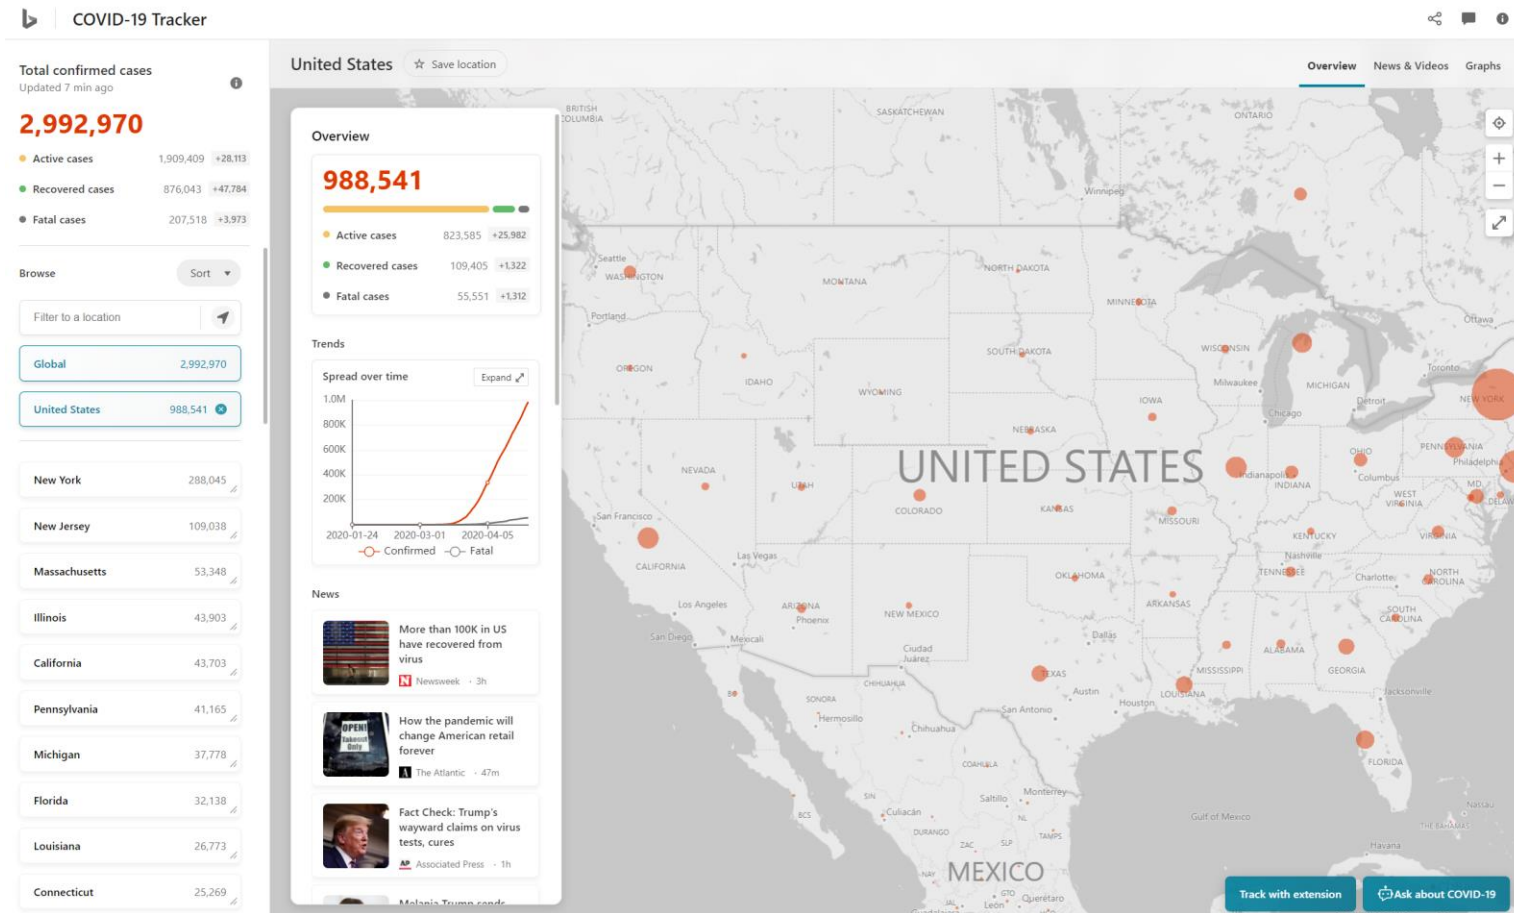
COVID-19 Tracker

Total confirmed cases
Updated 7 min ago

2,992,970

Active cases 1,909,409 +28,113
Recovered cases 876,043 +47,784
Fatal cases 207,518 +3,973

Browse
Sort

Filter to a location

Global 2,992,970
United States 988,541

New York 288,045
New Jersey 109,038
Massachusetts 53,348
Illinois 43,903
California 43,703
Pennsylvania 41,165
Michigan 37,778
Florida 32,138
Louisiana 26,773
Connecticut 25,269

United States
Save location

Overview
News & Videos
Graphs

Overview

988,541

Active cases 823,585 +25,982
Recovered cases 109,405 +1,322
Fatal cases 55,551 +1,312

Trends

Spread over time
Expand

1.0M
800K
600K
400K
200K
2020-01-24 2020-03-01 2020-04-05
Confirmed Fatal

News

More than 100K in US have recovered from virus
Newsweek · 3h

How the pandemic will change American retail forever
The Atlantic · 47m

Fact Check: Trump's wayward claims on virus tests, cures
Associated Press · 1h

Melania Trump sends

BRITISH COLUMBIA
SASKATCHEWAN
ONTARIO
Winnipeg
Seattle
WASHINGTON
MONTANA
NORTH DAKOTA
MINNESOTA
Ottawa
Portland
OREGON
IDAHO
SOUTH DAKOTA
WISCONSIN
Toronto
Milwaukee
MICHIGAN
WYOMING
IOWA
Detroit
NEW YORK
Chicago
NEBRASKA
PENNSYLVANIA
Philadelphia
NEVADA
UTAH
UNITED STATES
Indianapolis
OHIO
INDIANA
Columbus
COLORADO
KANSAS
WEST VIRGINIA
MD
DELAW
San Francisco
MISSOURI
KENTUCKY
VIRGINIA
Nashville
CALIFORNIA
Las Vegas
OKLAHOMA
TENNESSEE
Charlotte
NORTH CAROLINA
Los Angeles
ARIZONA
Phoenix
NEW MEXICO
ARKANSAS
SOUTH CAROLINA
San Diego
Mexicali
Dallas
ALABAMA
GEORGIA
Ciudad Juárez
MISSISSIPPI
TEXAS
CHIHUAHUA
SONORA
Austin
LOUISIANA
Jacksonville
Hermosillo
Chihuahua
San Antonio
Houston
COAHUILA
FLORIDA
Monterrey
Saltillo
Culiacán
BCS
SIN
NL
Gulf of Mexico
Nassau
THE BAHAMAS
DURANGO
TAMPS
ZAC
SLP
Havana
MEXICO
GTO
Querétaro
León
NAY

Track with extension
Ask about COVID-19